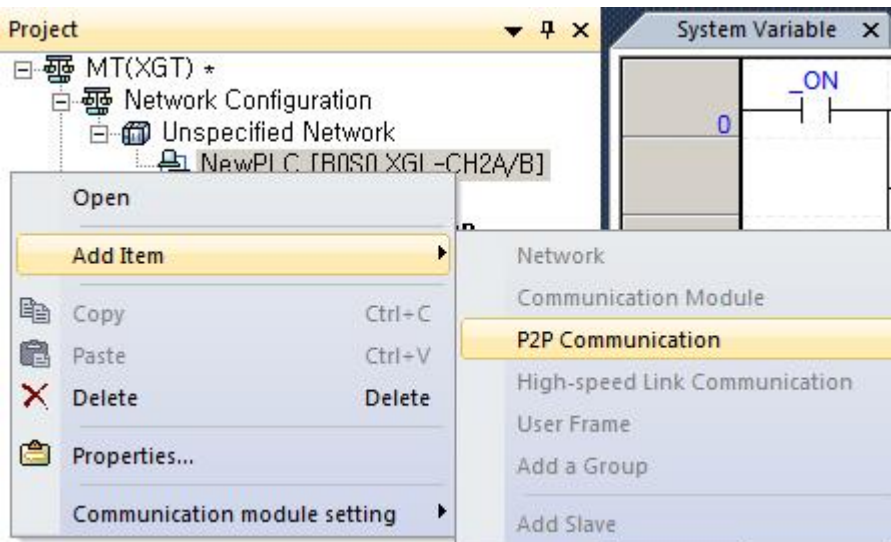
Project
System Variable
MT(XGT) *
Network Configuration
Unspecified Network
NewPLC [B0S0 XGL-CH2A/B]
_ON
0
Open
Add Item
Copy Ctrl+C
Paste Ctrl+V
Delete Delete
Properties...
Communication module setting
Network
Communication Module
P2P Communication
High-speed Link Communication
User Frame
Add a Group
Add Slave